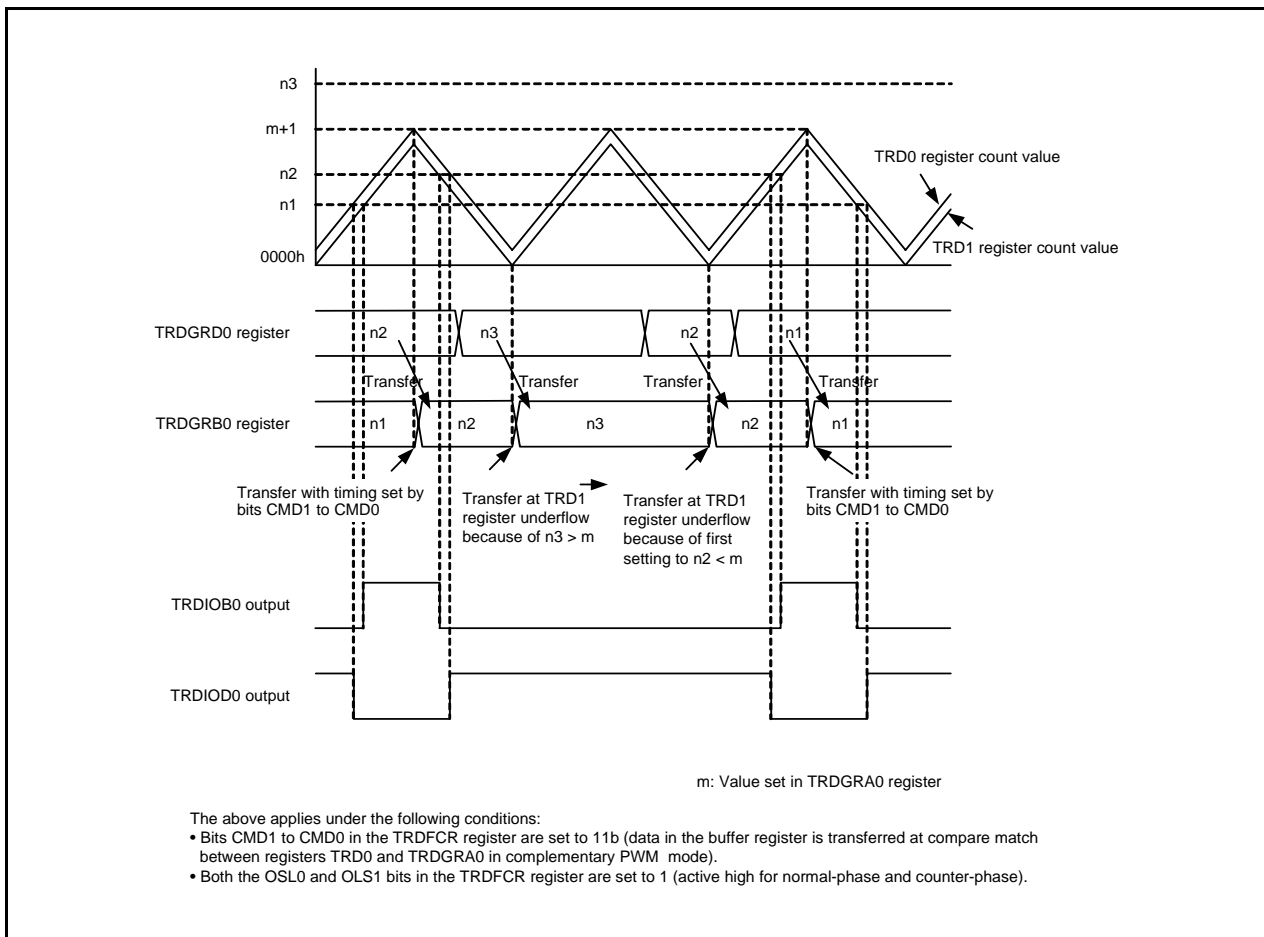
n3

m+1

n2

n1

0000h

TRD0 register count value

TRD1 register count value

TRDGRD0 register

n2

n3

n2

n1

Transfer

Transfer

Transfer

Transfer

TRDGRB0 register

n1

n2

n3

n2

n1

Transfer with timing set by bits CMD1 to CMD0

Transfer at TRD1 register underflow because of n3 > m

Transfer at TRD1 register underflow because of first setting to n2 < m

Transfer with timing set by bits CMD1 to CMD0

TRDIOB0 output

TRDIOD0 output

m: Value set in TRDGRA0 register

The above applies under the following conditions:
• Bits CMD1 to CMD0 in the TRDFCR register are set to 11b (data in the buffer register is transferred at compare match between registers TRD0 and TRDGRA0 in complementary PWM mode).
• Both the OSL0 and OLS1 bits in the TRDFCR register are set to 1 (active high for normal-phase and counter-phase).